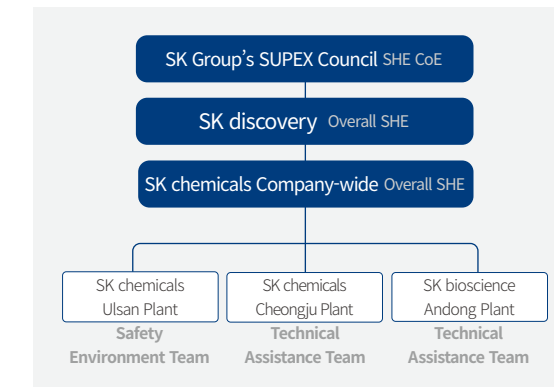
SK Group's SUPEX Council SHE CoE

SK discovery Overall SHE

SK chemicals Company-wide Overall SHE

SK chemicals Ulsan Plant

Safety Environment Team

SK chemicals Cheongju Plant

Technical Assistance Team

SK bioscience Andong Plant

Technical Assistance Team